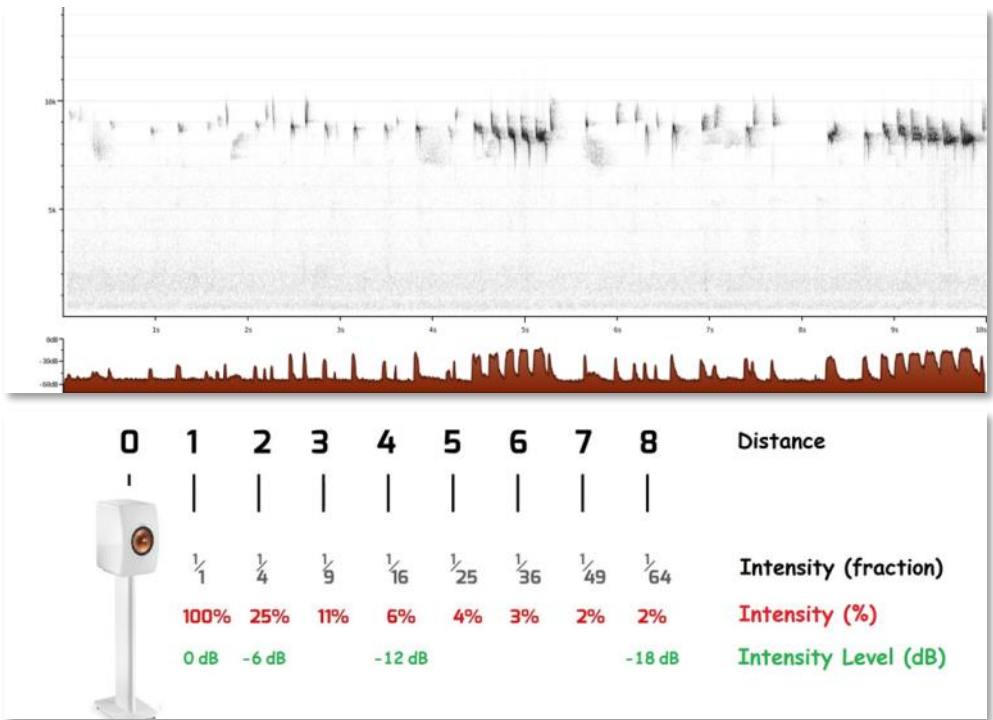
10k
5k
1s 2s 3s 4s 5s 6s 7s 8s 9s 10s
0dB
-30dB
-60dB

| 0 | 1 | 2 | 3 | 4 | 5 | 6 | 7 | 8 | Distance |
|---|---|---|---|---|---|---|---|---|---|
| | $\frac{1}{1}$ | $\frac{1}{4}$ | $\frac{1}{9}$ | $\frac{1}{16}$ | $\frac{1}{25}$ | $\frac{1}{36}$ | $\frac{1}{49}$ | $\frac{1}{64}$ | Intensity (fraction) |
| | 100% | 25% | 11% | 6% | 4% | 3% | 2% | 2% | Intensity (%) |
| | 0 dB | -6 dB | | -12 dB | | | | -18 dB | Intensity Level (dB) |